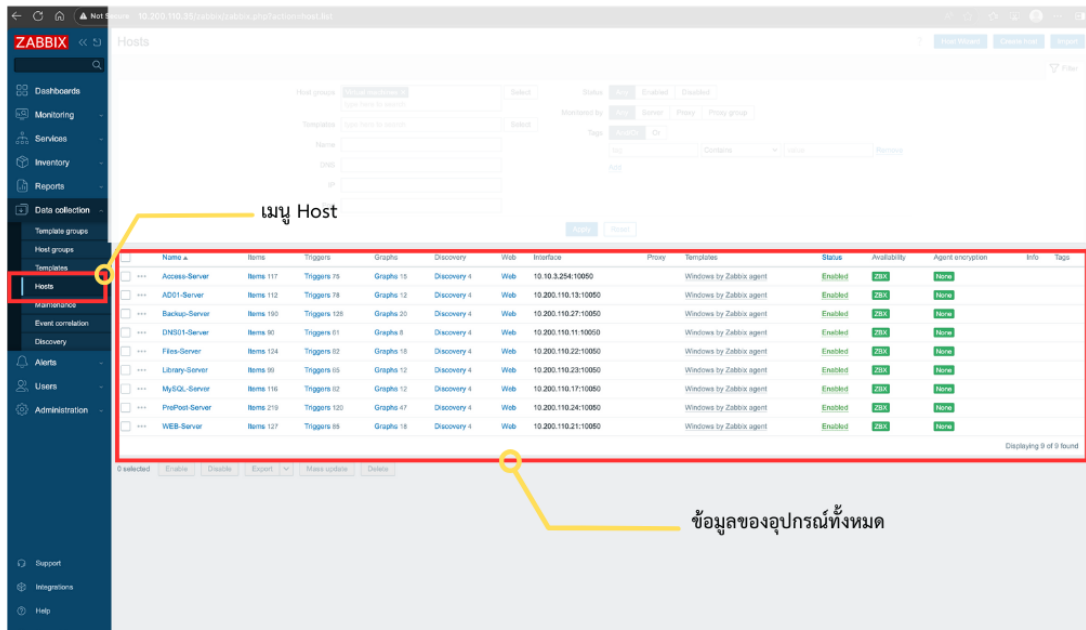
Not Secure 10.200.110.35/zabbix/zabbix.php?action=host.list

ZABBIX

Hosts

Dashboards
Monitoring
Services
Inventory
Reports
Data collection
Template groups
Host groups
Templates
Hosts
Maintenance
Event correlation
Discovery
Alerts
Users
Administration

Support
Integrations
Help

Filter

Host groups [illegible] Select
Templates type here to search Select
Name
DNS
IP
Status Any Enabled Disabled
Monitored by Any Server Proxy Proxy group
Tags And/Or Or
Contains Remove
Add
Apply Reset

เมนู Host

| | | Name ▲ | Items | Triggers | Graphs | Discovery | Web | Interface | Proxy | Templates | Status | Availability | Agent encryption | Info | Tags |
|---|---|---|---|---|---|---|---|---|---|---|---|---|---|---|---|
| | ••• | Access-Server | Items 117 | Triggers 75 | Graphs 15 | Discovery 4 | Web | 10.10.3.254:10050 | | Windows by Zabbix agent | Enabled | ZBX | None | | |
| | ••• | AD01-Server | Items 112 | Triggers 78 | Graphs 12 | Discovery 4 | Web | 10.200.110.13:10050 | | Windows by Zabbix agent | Enabled | ZBX | None | | |
| | ••• | Backup-Server | Items 190 | Triggers 126 | Graphs 20 | Discovery 4 | Web | 10.200.110.27:10050 | | Windows by Zabbix agent | Enabled | ZBX | None | | |
| | ••• | DNS01-Server | Items 90 | Triggers 61 | Graphs 8 | Discovery 4 | Web | 10.200.110.11:10050 | | Windows by Zabbix agent | Enabled | ZBX | None | | |
| | ••• | Files-Server | Items 124 | Triggers 82 | Graphs 18 | Discovery 4 | Web | 10.200.110.22:10050 | | Windows by Zabbix agent | Enabled | ZBX | None | | |
| | ••• | Library-Server | Items 99 | Triggers 65 | Graphs 12 | Discovery 4 | Web | 10.200.110.23:10050 | | Windows by Zabbix agent | Enabled | ZBX | None | | |
| | ••• | MySQL-Server | Items 116 | Triggers 82 | Graphs 12 | Discovery 4 | Web | 10.200.110.17:10050 | | Windows by Zabbix agent | Enabled | ZBX | None | | |
| | ••• | PrePost-Server | Items 219 | Triggers 120 | Graphs 47 | Discovery 4 | Web | 10.200.110.24:10050 | | Windows by Zabbix agent | Enabled | ZBX | None | | |
| | ••• | WEB-Server | Items 127 | Triggers 85 | Graphs 18 | Discovery 4 | Web | 10.200.110.21:10050 | | Windows by Zabbix agent | Enabled | ZBX | None | | |

Displaying 9 of 9 found

0 selected Enable Disable Export Mass update Delete

ข้อมูลของอุปกรณ์ทั้งหมด